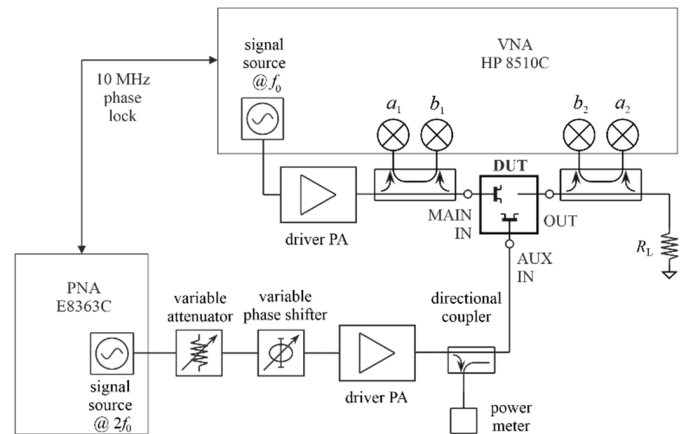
VNA
HP 8510C

signal source $@f_0$

10 MHz phase lock

$a_1$ $b_1$ $b_2$ $a_2$

DUT

driver PA

MAIN IN

OUT

$R_L$

AUX IN

PNA
E8363C

variable attenuator

variable phase shifter

directional coupler

signal source $@\,2f_0$

driver PA

power meter